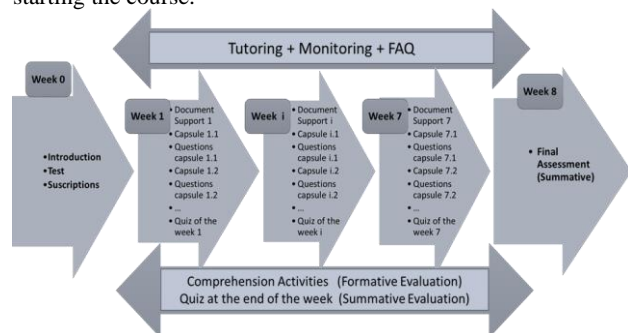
starting the course.

Tutoring + Monitoring + FAQ

Week 0
•Introduction
•Test
•Suscriptions

Week 1
• Document Support 1
• Capsule 1.1
• Questions capsule 1.1
• Capsule 1.2
• Questions capsule 1.2
• ...
• Quiz of the week 1

Week i
• Document Support i
• Capsule i.1
• Questions capsule i.1
• Capsule i.2
• Questions capsule i.2
• ...
• Quiz of the week i

Week 7
• Document Support 7
• Capsule 7.1
• Questions capsule 7.1
• Capsule 7.2
• Questions capsule 7.2
• ...
• Quiz of the week 7

Week 8
• Final Assessment (Summative)

Comprehension Activities (Formative Evaluation)
Quiz at the end of the week (Summative Evaluation)